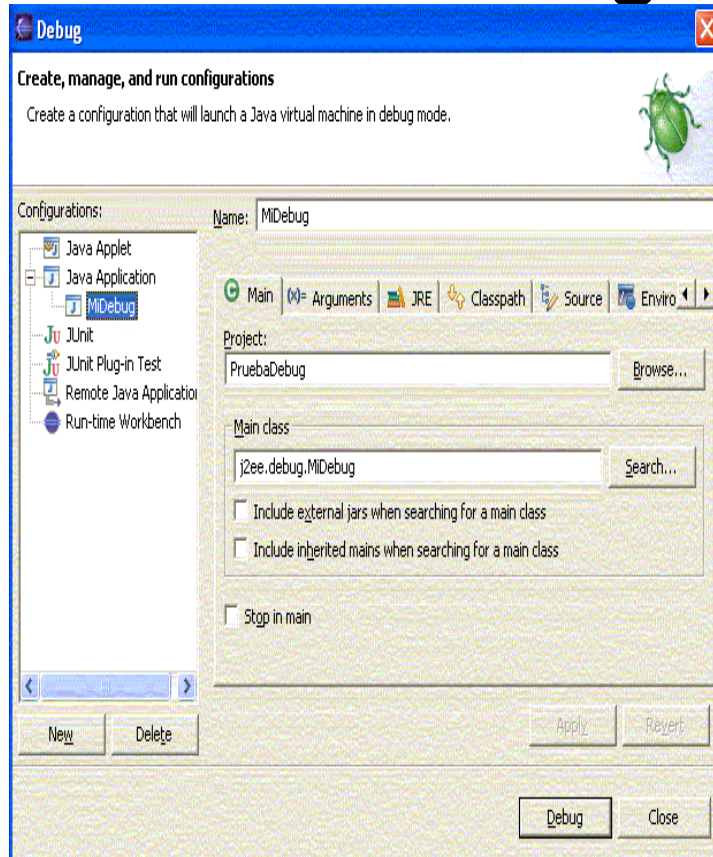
Debug

Create, manage, and run configurations

Create a configuration that will launch a Java virtual machine in debug mode.

Configurations:

Java Applet
Java Application
MiDebug
JUnit
JUnit Plug-in Test
Remote Java Applicatio
Run-time Workbench

Name: MiDebug

Main | (x)= Arguments | JRE | Classpath | Source | Enviro

Project:
PruebaDebug
Browse...

Main class
j2ee.debug.MiDebug
Search...

Include external jars when searching for a main class
Include inherited mains when searching for a main class

Stop in main

New | Delete

Apply | Revert

Debug | Close